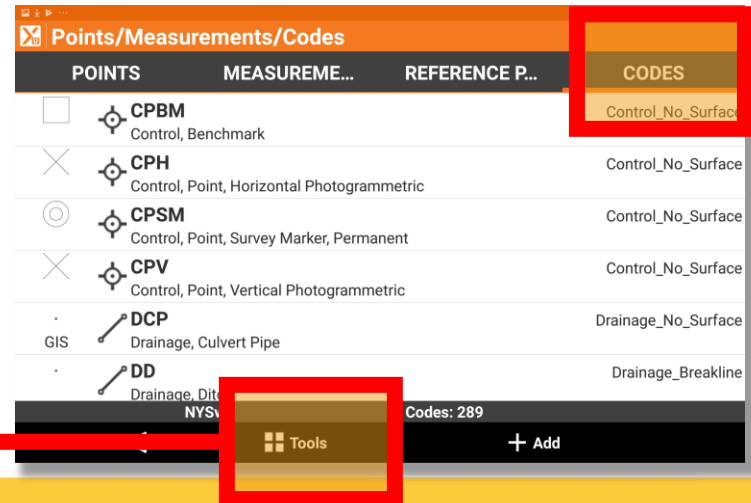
Points/Measurements/Codes

POINTS | MEASUREME... | REFERENCE P... | CODES

CPBM
Control, Benchmark
Control_No_Surface

CPH
Control, Point, Horizontal Photogrammetric
Control_No_Surface

CPSM
Control, Point, Survey Marker, Permanent
Control_No_Surface

CPV
Control, Point, Vertical Photogrammetric
Control_No_Surface

GIS
DCP
Drainage, Culvert Pipe
Drainage_No_Surface

DD
Drainage, Dit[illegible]
Drainage_Breakline

NYS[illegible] Codes: 289

Tools
+ Add